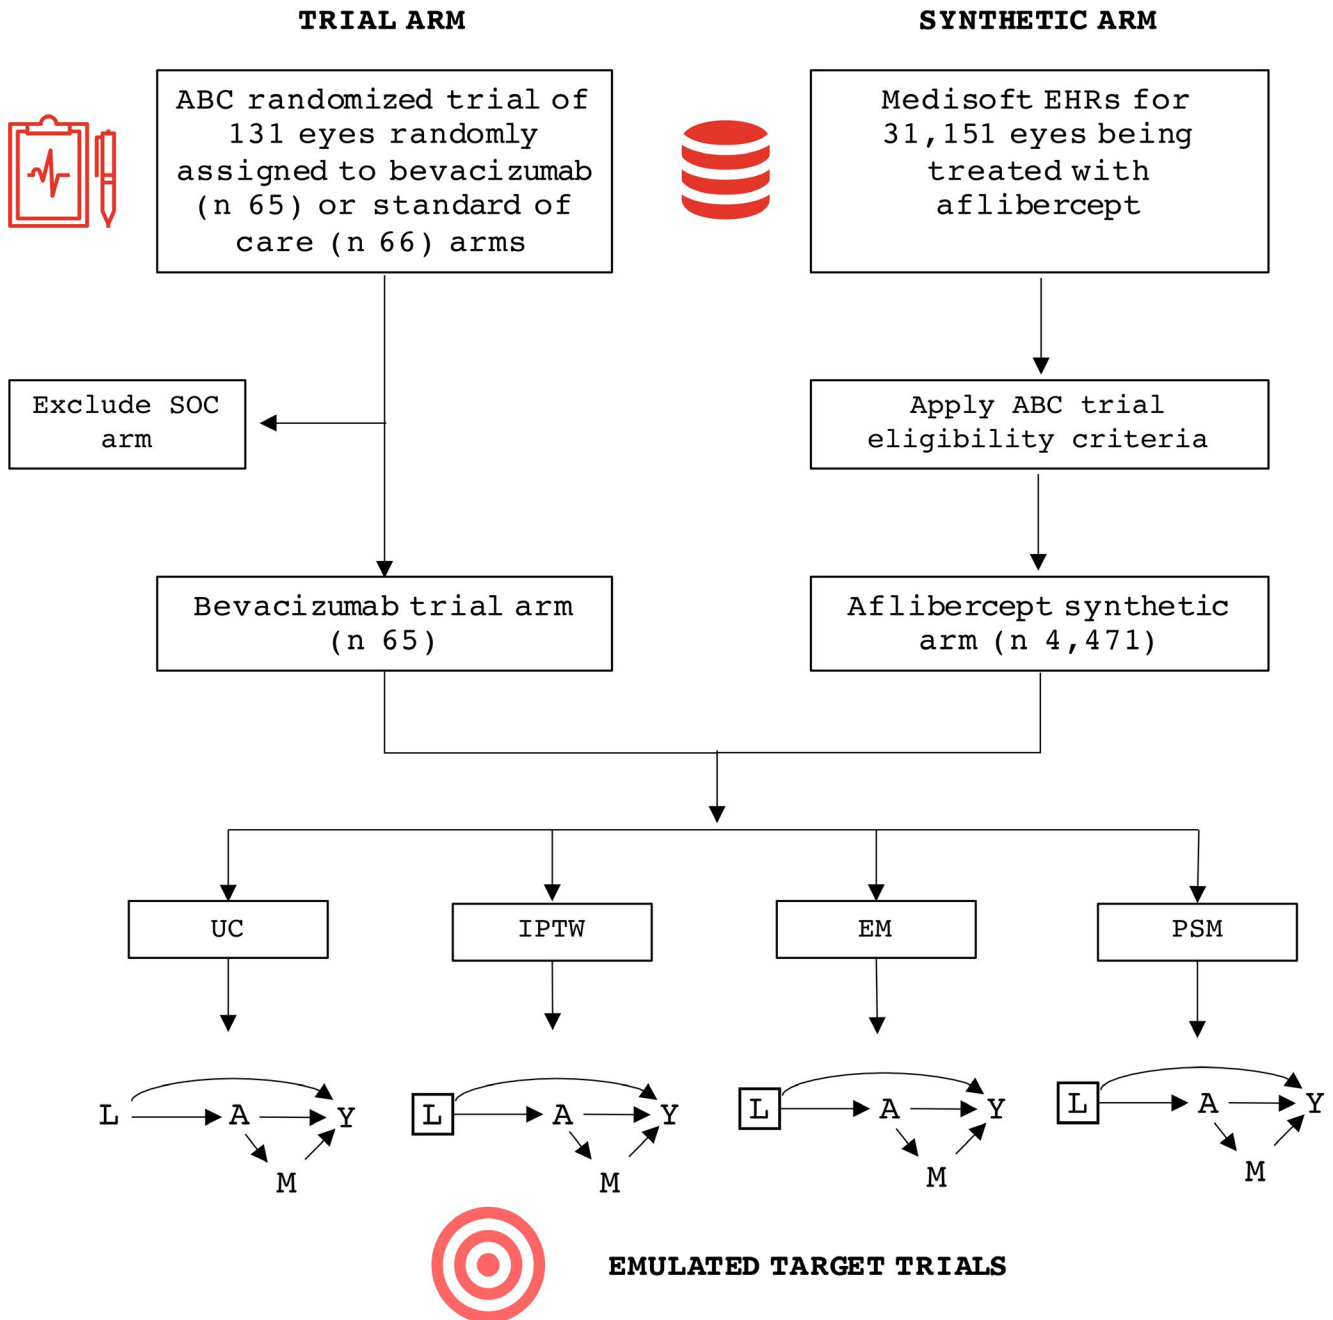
TRIAL ARM

SYNTHETIC ARM

ABC randomized trial of 131 eyes randomly assigned to bevacizumab (n 65) or standard of care (n 66) arms

Medisoft EHRs for 31,151 eyes being treated with aflibercept

Exclude SOC arm

Apply ABC trial eligibility criteria

Bevacizumab trial arm (n 65)

Aflibercept synthetic arm (n 4,471)

UC

IPTW

EM

PSM

L A Y M

L A Y M

L A Y M

L A Y M

EMULATED TARGET TRIALS